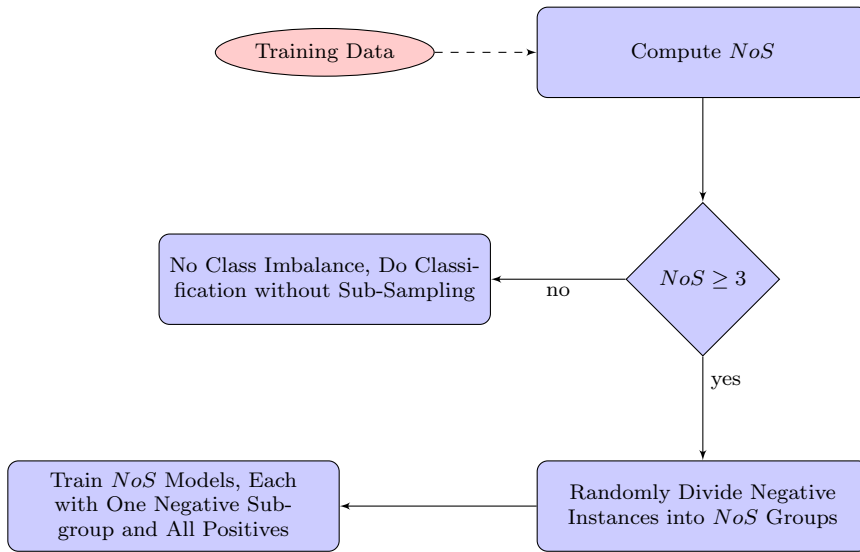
Training Data

Compute $NoS$

$NoS \geq 3$

no

No Class Imbalance, Do Classification without Sub-Sampling

yes

Randomly Divide Negative Instances into $NoS$ Groups

Train $NoS$ Models, Each with One Negative Subgroup and All Positives